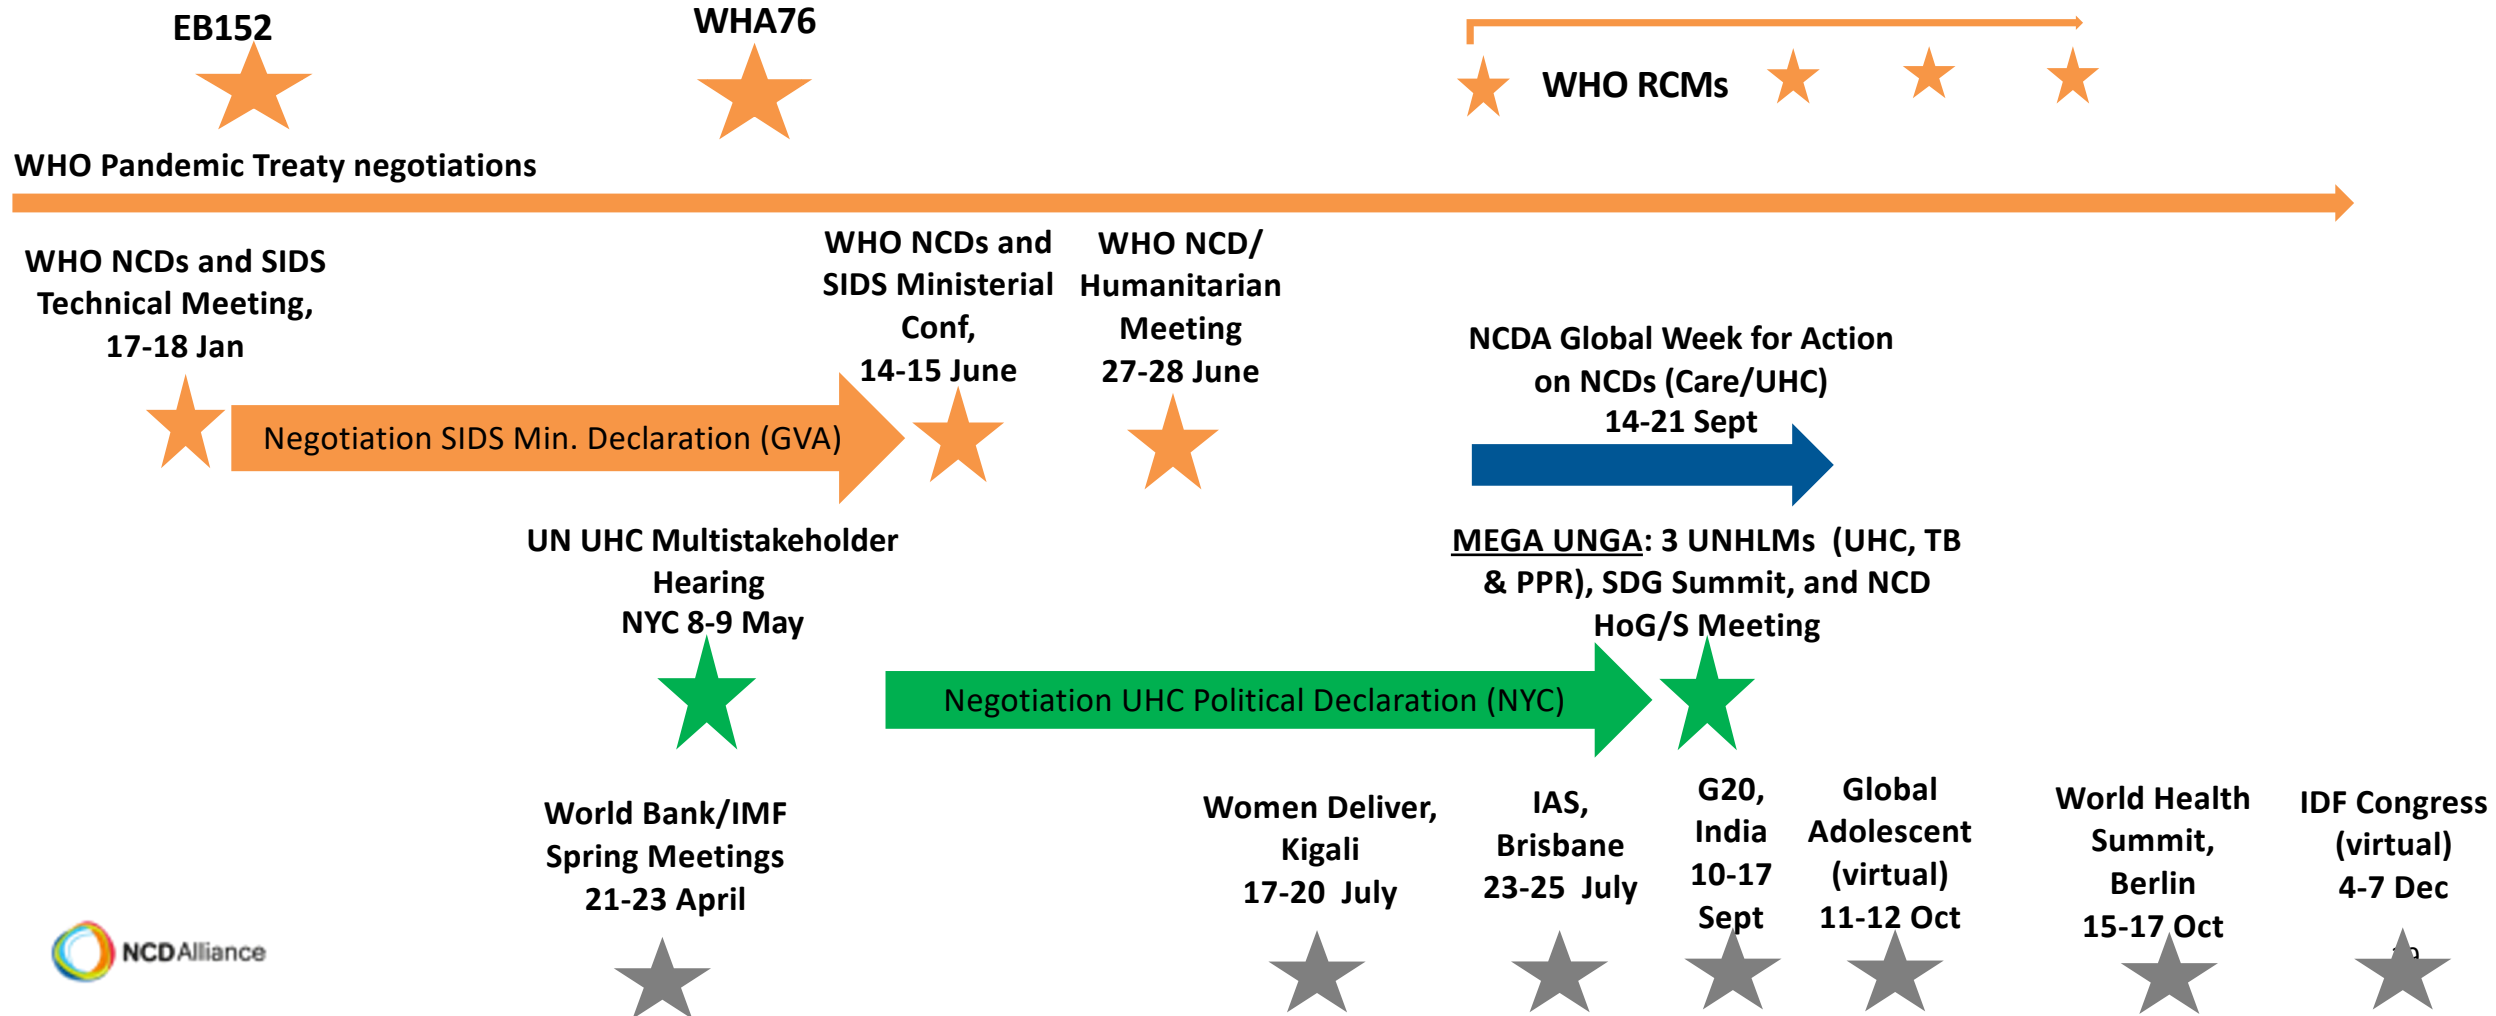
EB152

WHA76

WHO RCMs

WHO Pandemic Treaty negotiations

WHO NCDs and SIDS Technical Meeting, 17-18 Jan

Negotiation SIDS Min. Declaration (GVA)

WHO NCDs and SIDS Ministerial Conf, 14-15 June

WHO NCD/ Humanitarian Meeting 27-28 June

NCDA Global Week for Action on NCDs (Care/UHC) 14-21 Sept

UN UHC Multistakeholder Hearing NYC 8-9 May

MEGA UNGA: 3 UNHLMs (UHC, TB & PPR), SDG Summit, and NCD HoG/S Meeting

Negotiation UHC Political Declaration (NYC)

World Bank/IMF Spring Meetings 21-23 April

Women Deliver, Kigali 17-20 July

IAS, Brisbane 23-25 July

G20, India 10-17 Sept

Global Adolescent (virtual) 11-12 Oct

World Health Summit, Berlin 15-17 Oct

IDF Congress (virtual) 4-7 Dec

NCDAlliance